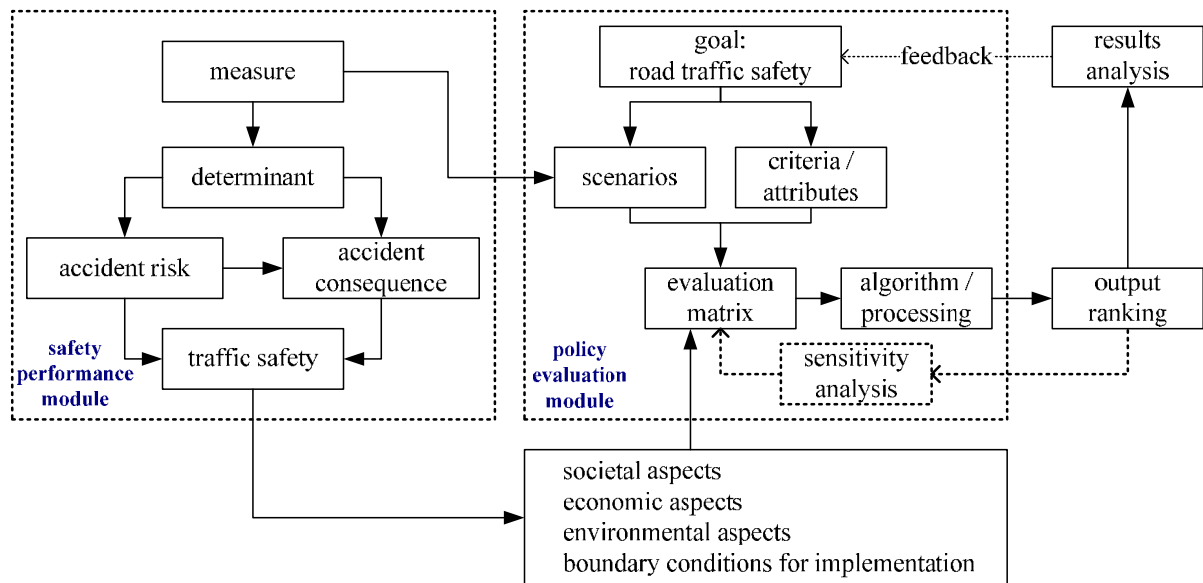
measure

determinant

accident risk

accident consequence

traffic safety

safety performance module

goal: road traffic safety

feedback

results analysis

scenarios

criteria / attributes

evaluation matrix

algorithm / processing

output ranking

sensitivity analysis

policy evaluation module

societal aspects
economic aspects
environmental aspects
boundary conditions for implementation